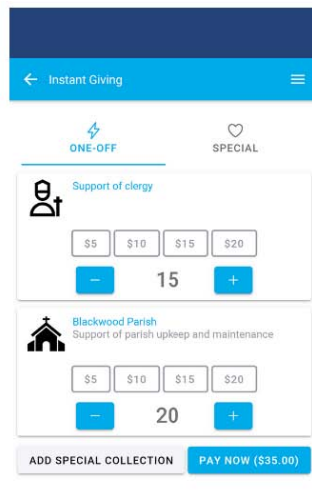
Instant Giving

ONE-OFF

SPECIAL

Support of clergy

\$5 \$10 \$15 \$20

−
15
+

Blackwood Parish
Support of parish upkeep and maintenance

\$5 \$10 \$15 \$20

−
20
+

ADD SPECIAL COLLECTION

PAY NOW (\$35.00)